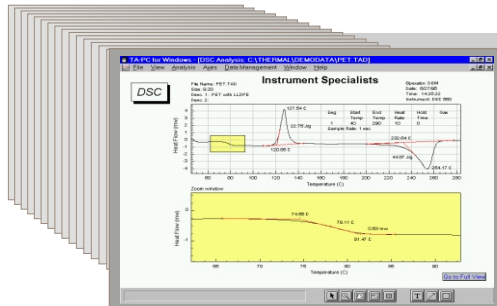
TA-PC for Windows - [DSC Analysis: C:\THERMAL\DEMODATA\PET.TAD]

File View Analysis Axes Data Management Window Help

DSC

File Name: PET.TAD
Size: 9.00
Desc. 1: PET with LLDPE
Desc. 2:

Instrument Specialists

Operator: DSM
Date: 8/27/95
Time: 14:35:22
Instrument: DSC 1500

| Seg | Start Temp | End Temp | Heat Rate | Hold Time | Gas |
|---|---|---|---|---|---|
| 1 | 40 | 280 | 10 | 0 | |

Sample Rate: 1 sec

127.54 C
22.75 J/g
120.66 C
232.64 C
44.87 J/g
254.17 C

Heat Flow (mw)

Temperature (C)

60 80 100 120 140 160 180 200 220 240 260 280

Zoom window

74.68 C
79.11 C
0.59 mw
81.47 C

Heat Flow (mw)

Temperature (C)

65 70 75 80 85 90

Go to Full View